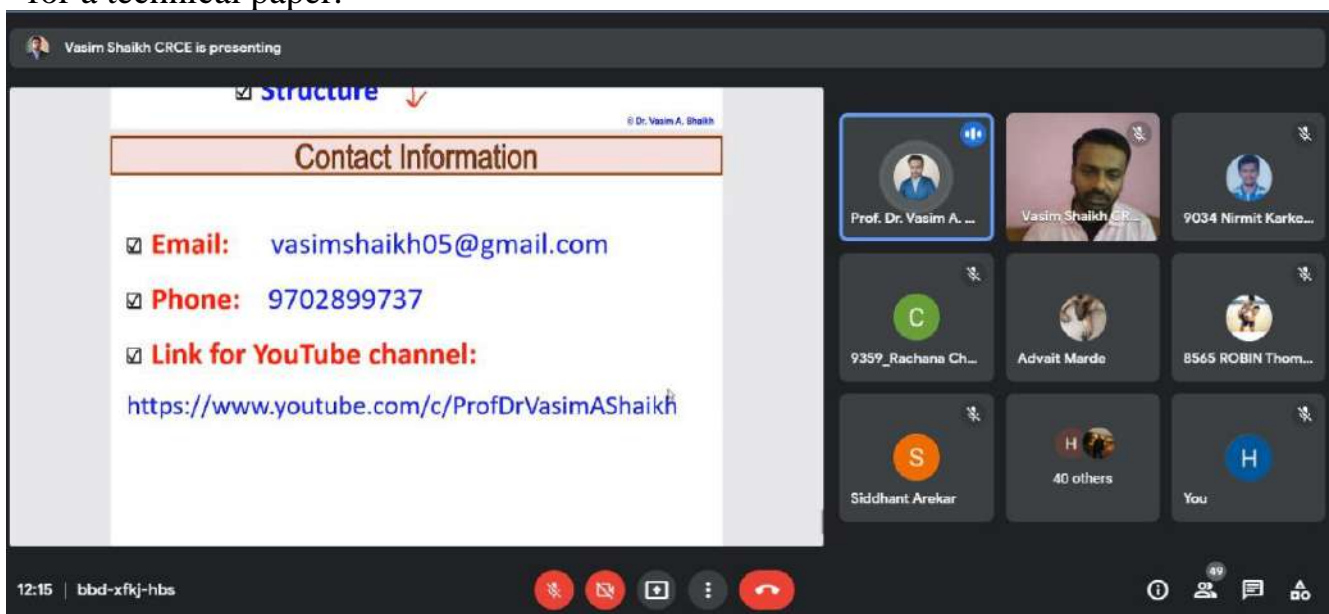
for a technical paper.

Vasim Shaikh CRCE is presenting

☑ Structure

© Dr. Vasim A. Shaikh

Contact Information

☑ Email: vasimshaikh05@gmail.com

☑ Phone: 9702899737

☑ Link for YouTube channel:

https://www.youtube.com/c/ProfDrVasimAShaikh

Prof. Dr. Vasim A. ...

Vasim Shaikh CR...

9034 Nirmit Karke...

C

9359_Rachana Ch...

Advait Marde

8565 ROBIN Thom...

S

Siddhant Arekar

H

40 others

H

You

12:15 | bbd-xfkj-hbs

49